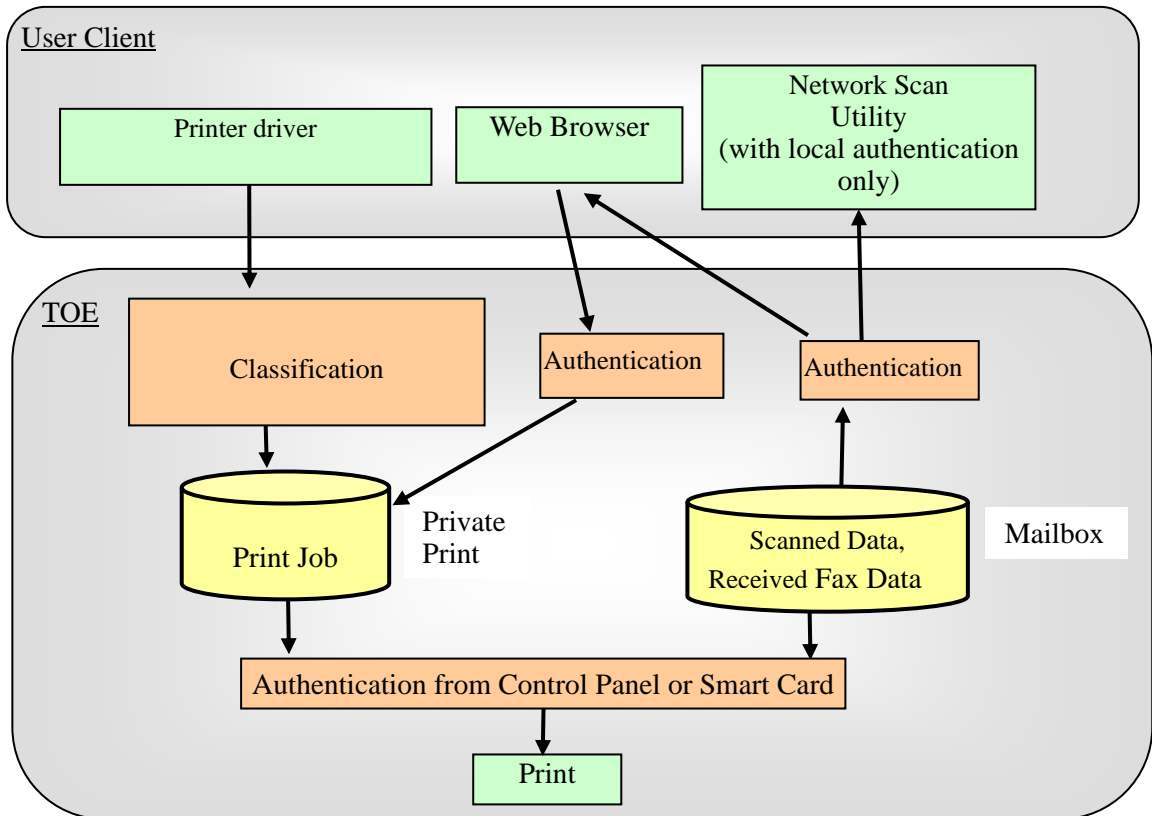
User Client

Printer driver

Web Browser

Network Scan Utility (with local authentication only)

TOE

Classification

Authentication

Authentication

Print Job

Private Print

Scanned Data, Received Fax Data

Mailbox

Authentication from Control Panel or Smart Card

Print